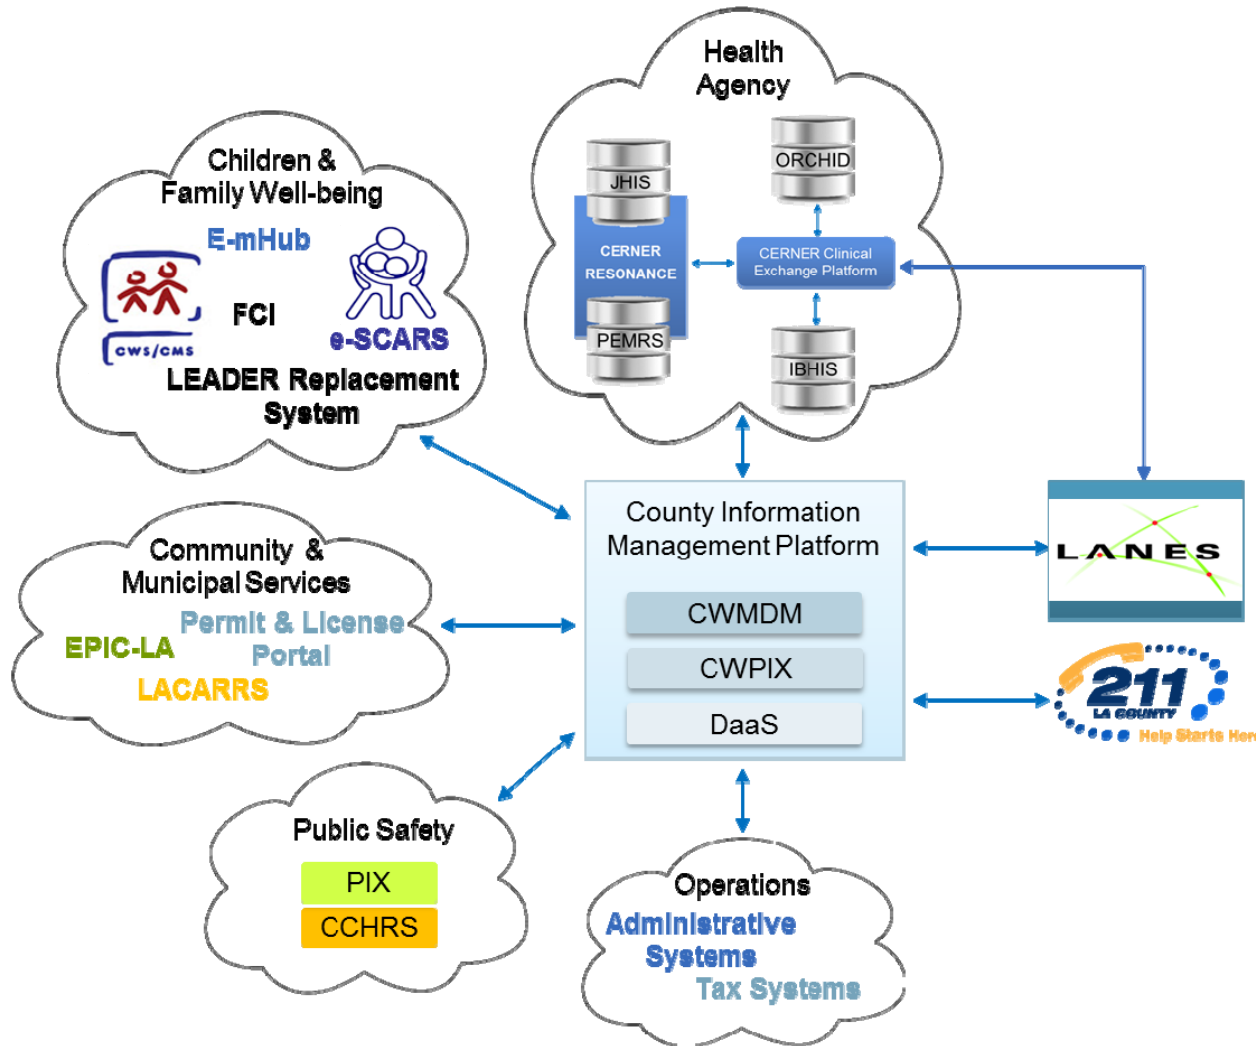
Health Agency

JHIS

ORCHID

CERNER RESONANCE

CERNER Clinical Exchange Platform

PEMRS

IBHIS

Children & Family Well-being

E-mHub

FCI

e-SCARS

CWS/CMS

LEADER Replacement System

County Information Management Platform

CWMDM

CWPIX

DaaS

LANES

211 LA COUNTY Help Starts Her

Community & Municipal Services

Permit & License Portal

EPIC-LA

LACARRS

Public Safety

PIX

CCHRS

Operations

Administrative Systems

Tax Systems